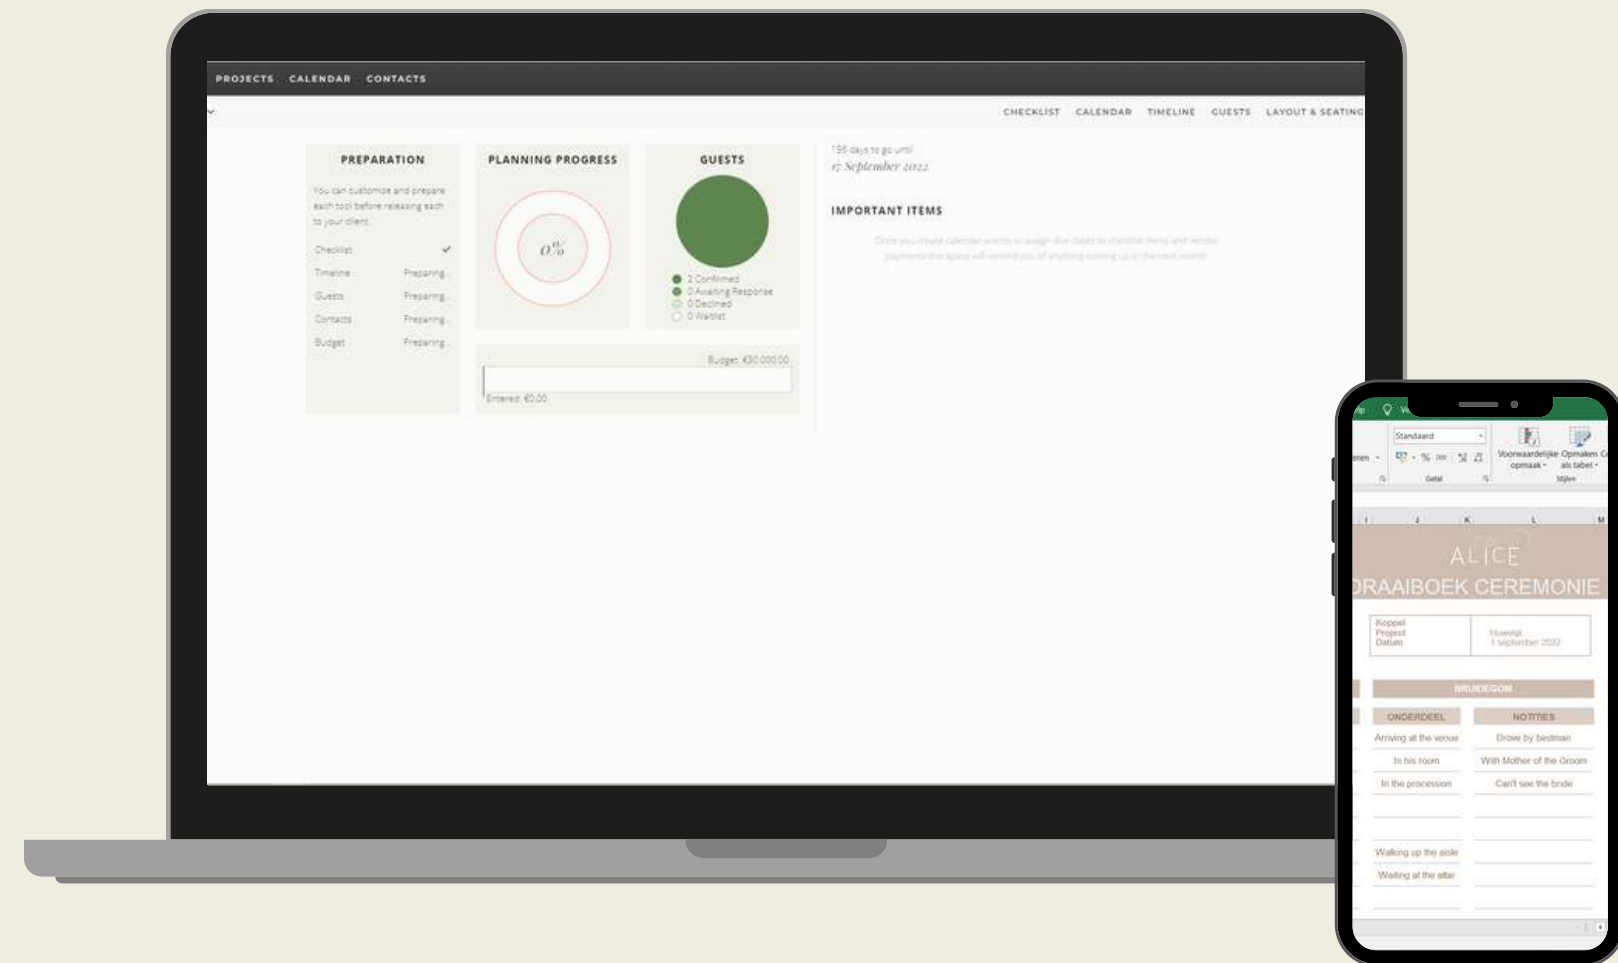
PROJECTS CALENDAR CONTACTS

CHECKLIST CALENDAR TIMELINE GUESTS LAYOUT & SEATING

PREPARATION

You can customize and prepare each tool before releasing each to your client.

Checklist ✓
Timeline Preparing
Guests Preparing
Contacts Preparing
Budget Preparing

PLANNING PROGRESS

0%

GUESTS

2 Confirmed
0 Awaiting Response
0 Declined
0 Waitlist

Budget: €30.000,00

Entered: €0,00

156 days to go until
17 September 2022

IMPORTANT ITEMS

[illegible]

Standaard
Voorwaardelijke opmaak
Opmaken als tabel
Getal
Stijlen

ALICE
DRAAIBOEK CEREMONIE

Koppel
Project
Datum

Huwelijk
1 september 2022

BRUIDEGOM

ONDERDEEL
NOTITIES

Arriving at the venue
Drove by bestman
In his room
With Mother of the Groom
In the procession
Can't see the bride
Walking up the aisle
Waiting at the altar